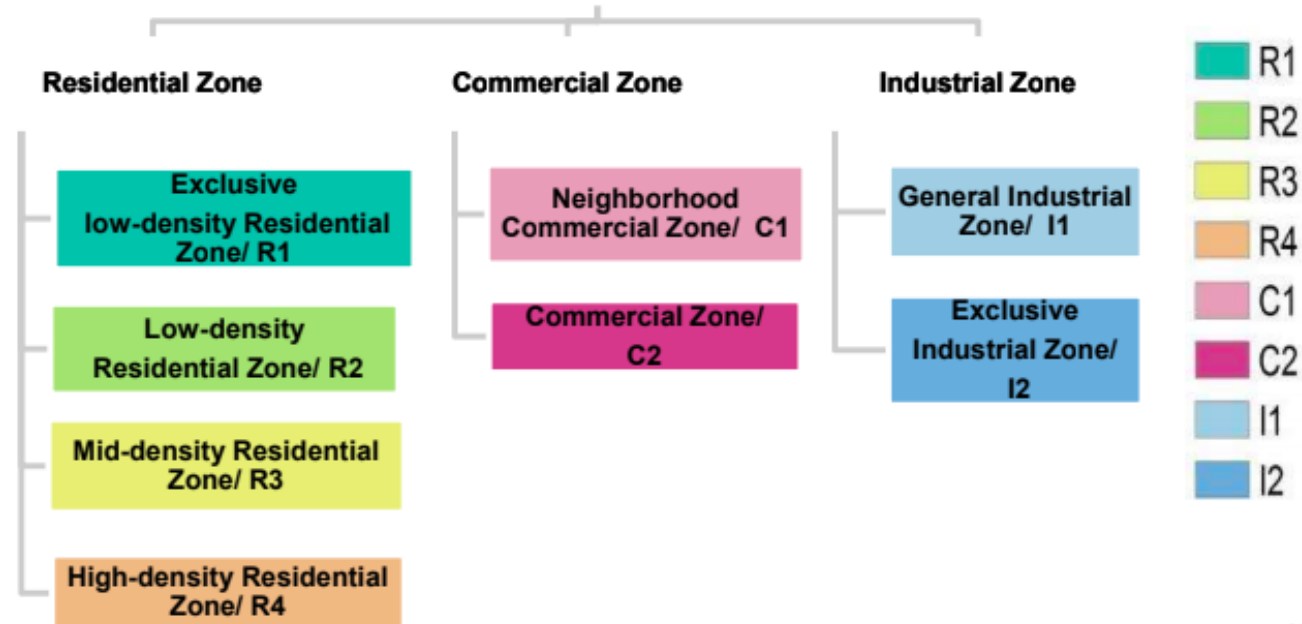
Residential Zone

Exclusive low-density Residential Zone/ R1

Low-density Residential Zone/ R2

Mid-density Residential Zone/ R3

High-density Residential Zone/ R4

Commercial Zone

Neighborhood Commercial Zone/ C1

Commercial Zone/ C2

Industrial Zone

General Industrial Zone/ I1

Exclusive Industrial Zone/ I2

R1
R2
R3
R4
C1
C2
I1
I2